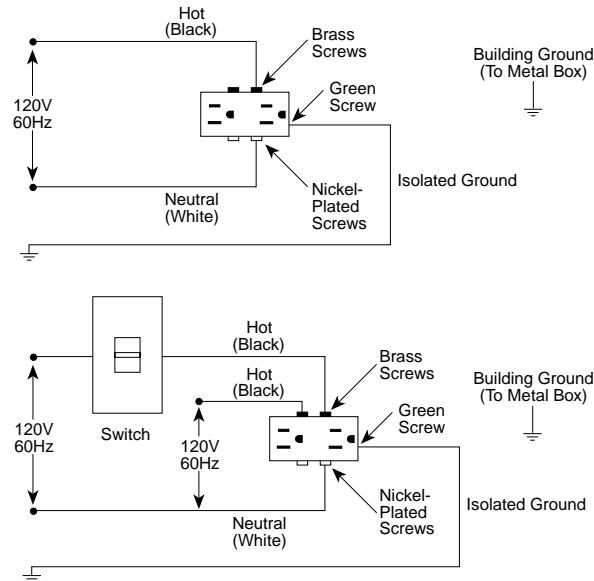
Hot
(Black)

Brass
Screws

Building Ground
(To Metal Box)

Green
Screw

120V
60Hz

Nickel-
Plated
Screws

Isolated Ground

Neutral
(White)

Hot
(Black)

Hot
(Black)

Brass
Screws

Building Ground
(To Metal Box)

Green
Screw

120V
60Hz

Switch

120V
60Hz

Nickel-
Plated
Screws

Isolated Ground

Neutral
(White)